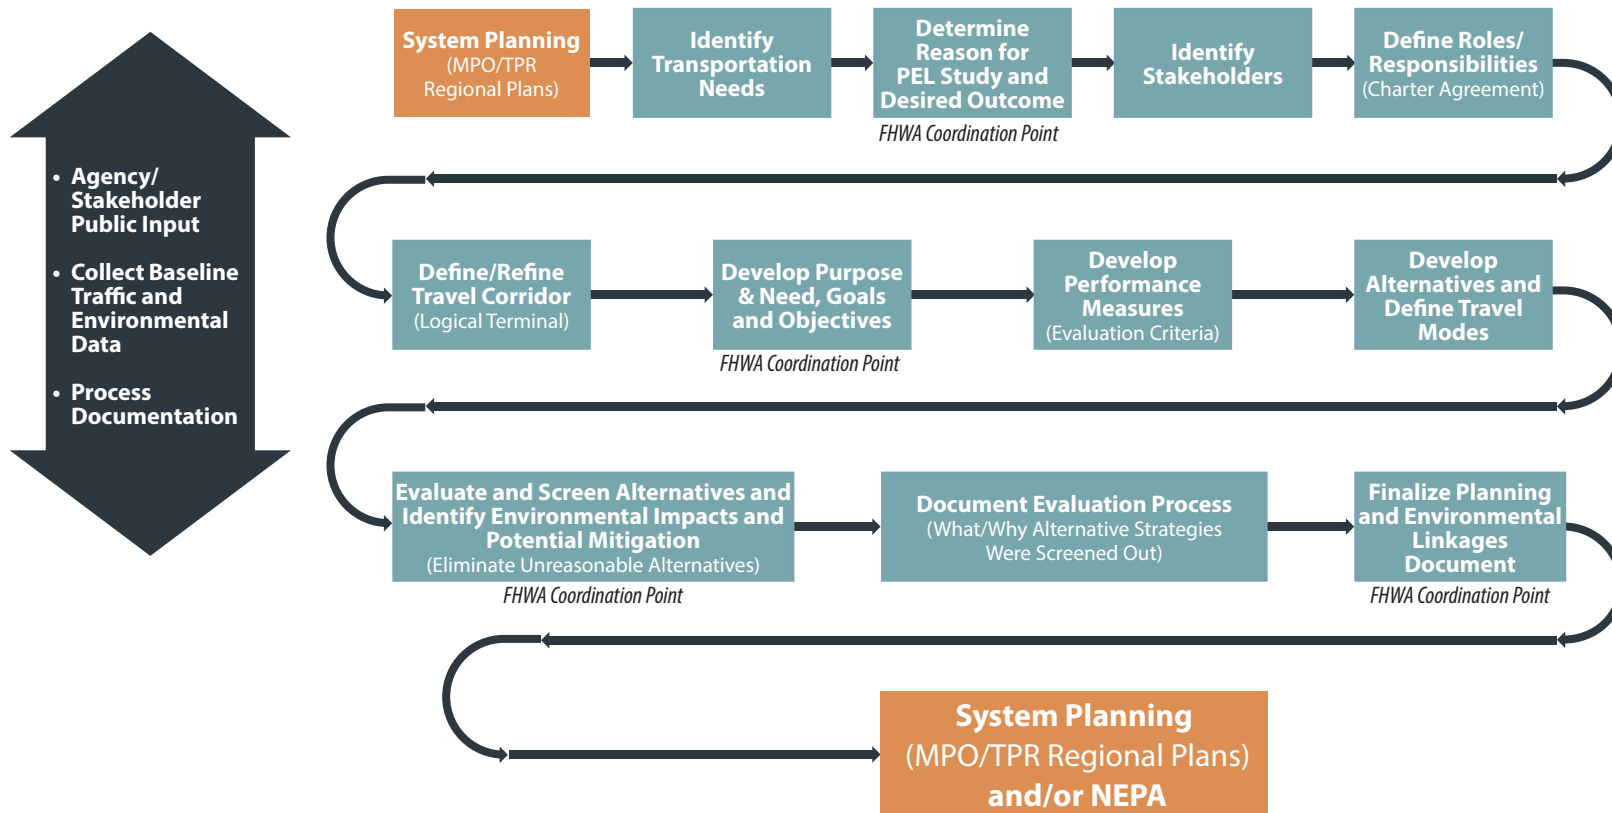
• Agency/ Stakeholder Public Input

• Collect Baseline Traffic and Environmental Data

• Process Documentation

System Planning (MPO/TPR Regional Plans)

Identify Transportation Needs

Determine Reason for PEL Study and Desired Outcome

FHWA Coordination Point

Identify Stakeholders

Define Roles/ Responsibilities (Charter Agreement)

Define/Refine Travel Corridor (Logical Terminal)

Develop Purpose & Need, Goals and Objectives

FHWA Coordination Point

Develop Performance Measures (Evaluation Criteria)

Develop Alternatives and Define Travel Modes

Evaluate and Screen Alternatives and Identify Environmental Impacts and Potential Mitigation (Eliminate Unreasonable Alternatives)

FHWA Coordination Point

Document Evaluation Process (What/Why Alternative Strategies Were Screened Out)

Finalize Planning and Environmental Linkages Document

FHWA Coordination Point

System Planning (MPO/TPR Regional Plans) and/or NEPA